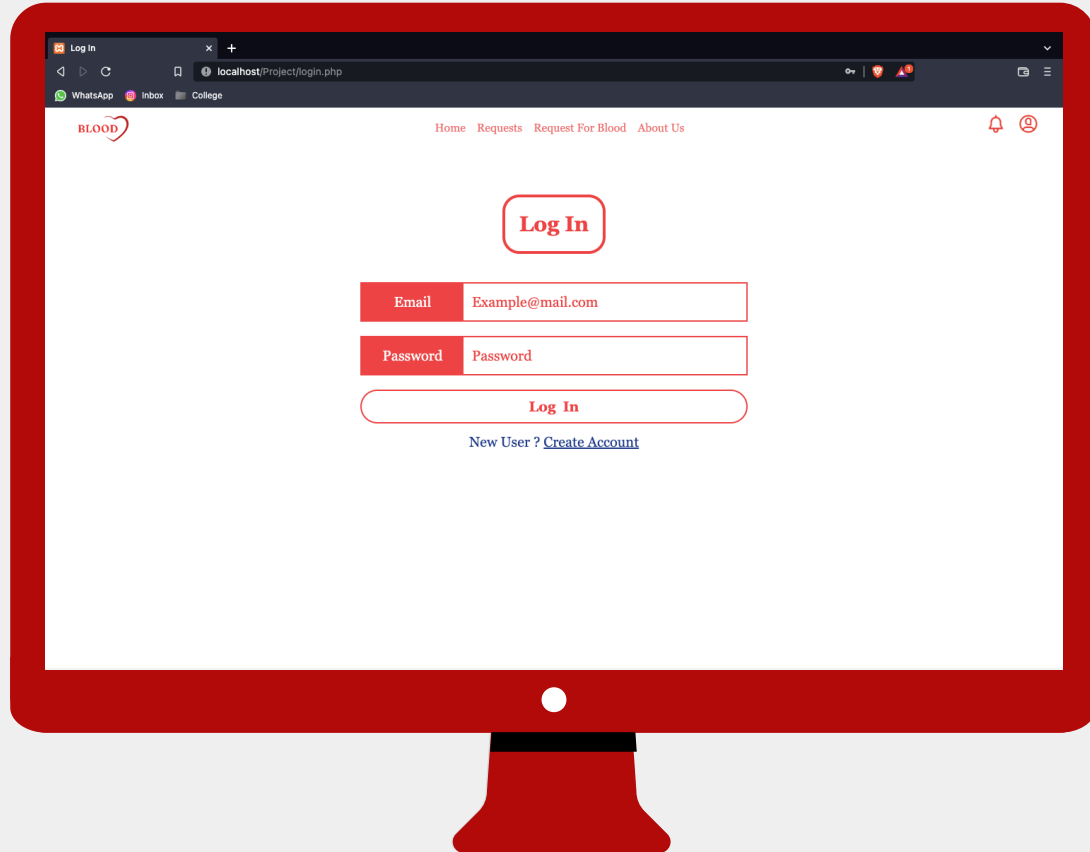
Log In
localhost/Project/login.php
WhatsApp Inbox College

BLOOD
Home Requests Request For Blood About Us

Log In

| Email | Example@mail.com |
|---|---|
| Password | Password |

Log In

New User ? Create Account